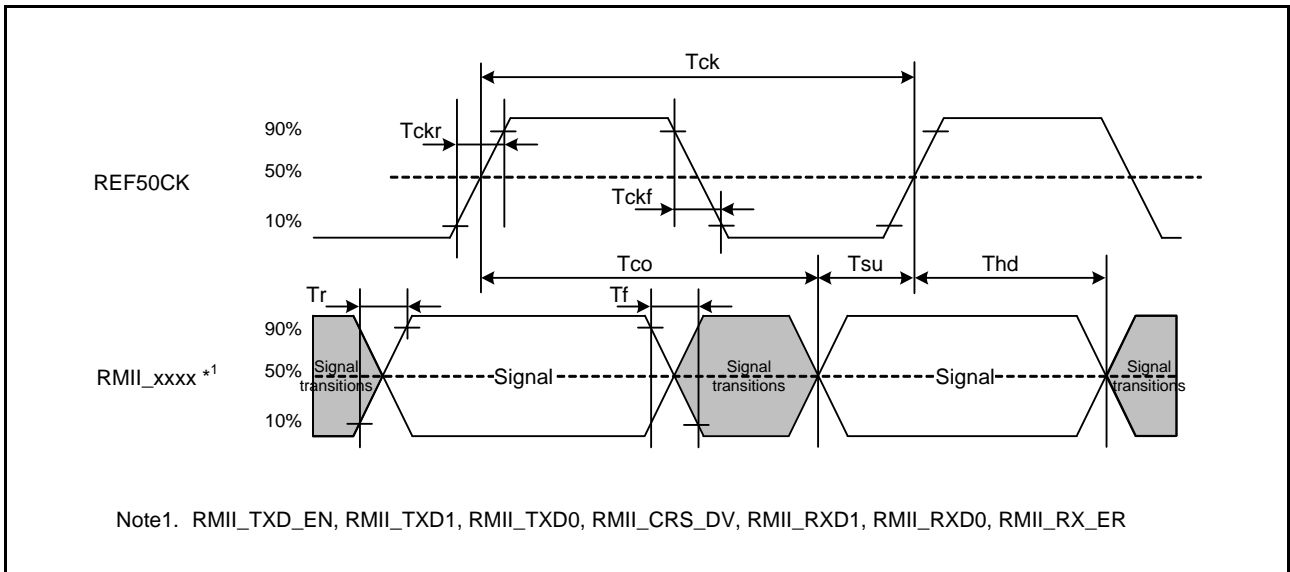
Tck

90%

Tckr

REF50CK

50%

Tckf

10%

Tco

Tsu

Thd

Tr

Tf

90%

RMII_xxxx *$^1$

50%

Signal transitions

Signal

Signal transitions

Signal

Signal transitions

10%

Note1. RMII_TXD_EN, RMII_TXD1, RMII_TXD0, RMII_CRS_DV, RMII_RXD1, RMII_RXD0, RMII_RX_ER